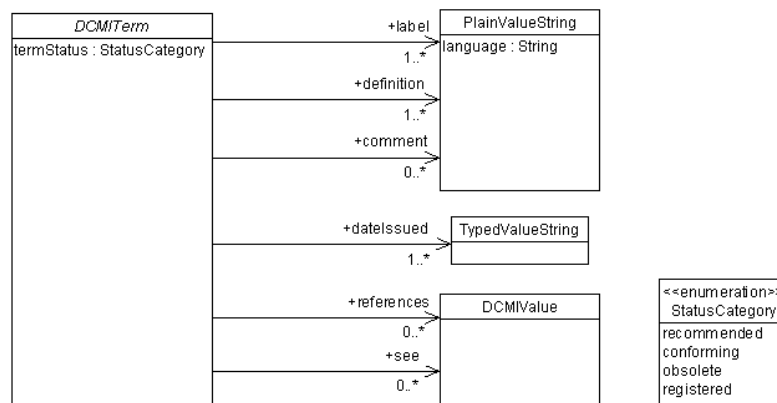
DCMITerm
termStatus : StatusCategory

+label
1..*
PlainValueString
language : String

+definition
1..*

+comment
0..*

+dateIssued
1..*
TypedValueString

+references
0..*
DCMIValue

+see
0..*

<<enumeration>>
StatusCategory
recommended
conforming
obsolete
registered